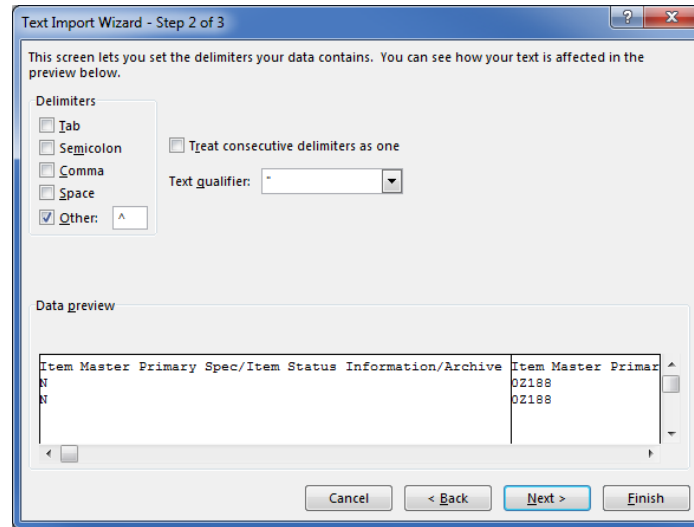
Text Import Wizard - Step 2 of 3

?

This screen lets you set the delimiters your data contains. You can see how your text is affected in the preview below.

Delimiters

Tab

Semicolon

Comma

Space

Other: ^

Treat consecutive delimiters as one

Text qualifier: "

Data preview

| Item Master Primary Spec/Item Status Information/Archive | Item Master Primar |
|---|---|
| N | 0Z188 |
| N | 0Z188 |

Cancel

< Back

Next >

Finish